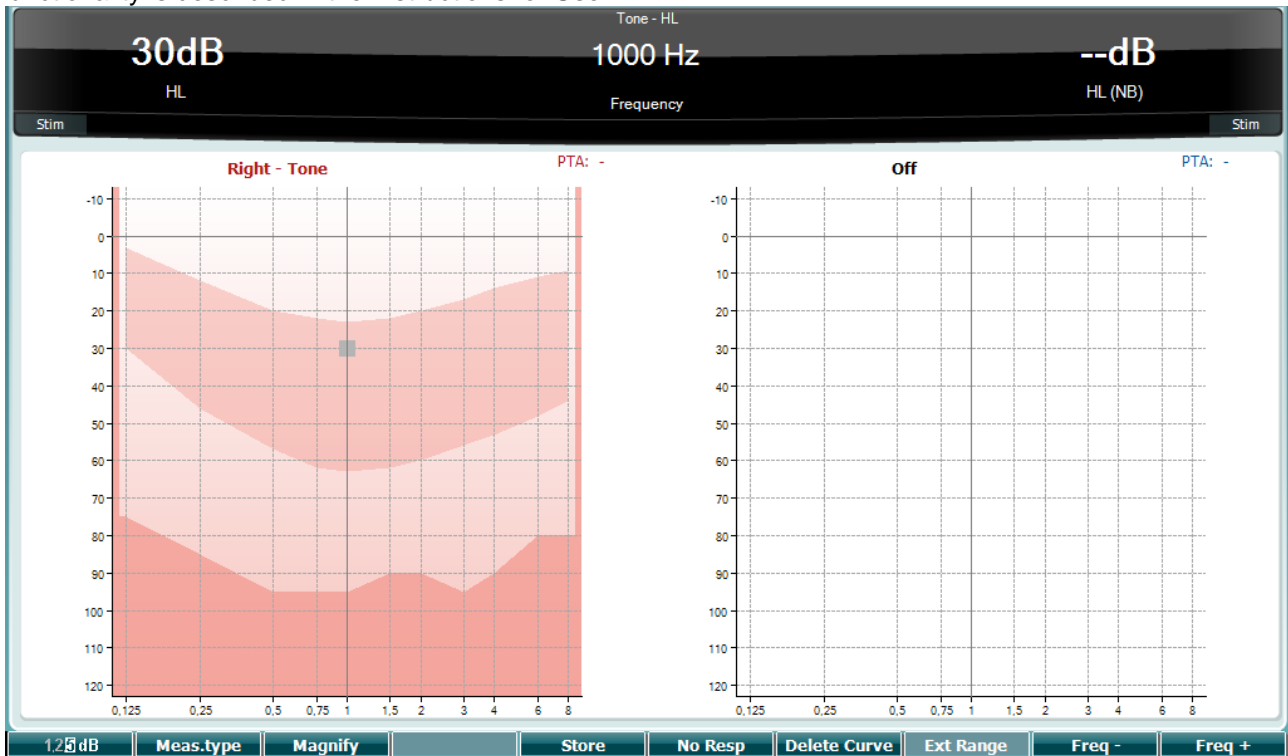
Tone - HL

30dB
HL

1000 Hz
Frequency

--dB
HL (NB)

Stim

Stim

Right - Tone

PTA: -

-10
0
10
20
30
40
50
60
70
80
90
100
110
120

0,125 0,25 0,5 0,75 1 1,5 2 3 4 6 8

Off

PTA: -

-10
0
10
20
30
40
50
60
70
80
90
100
110
120

0,125 0,25 0,5 0,75 1 1,5 2 3 4 6 8

1,2 5 dB | Meas.type | Magnify | | Store | No Resp | Delete Curve | Ext Range | Freq - | Freq +